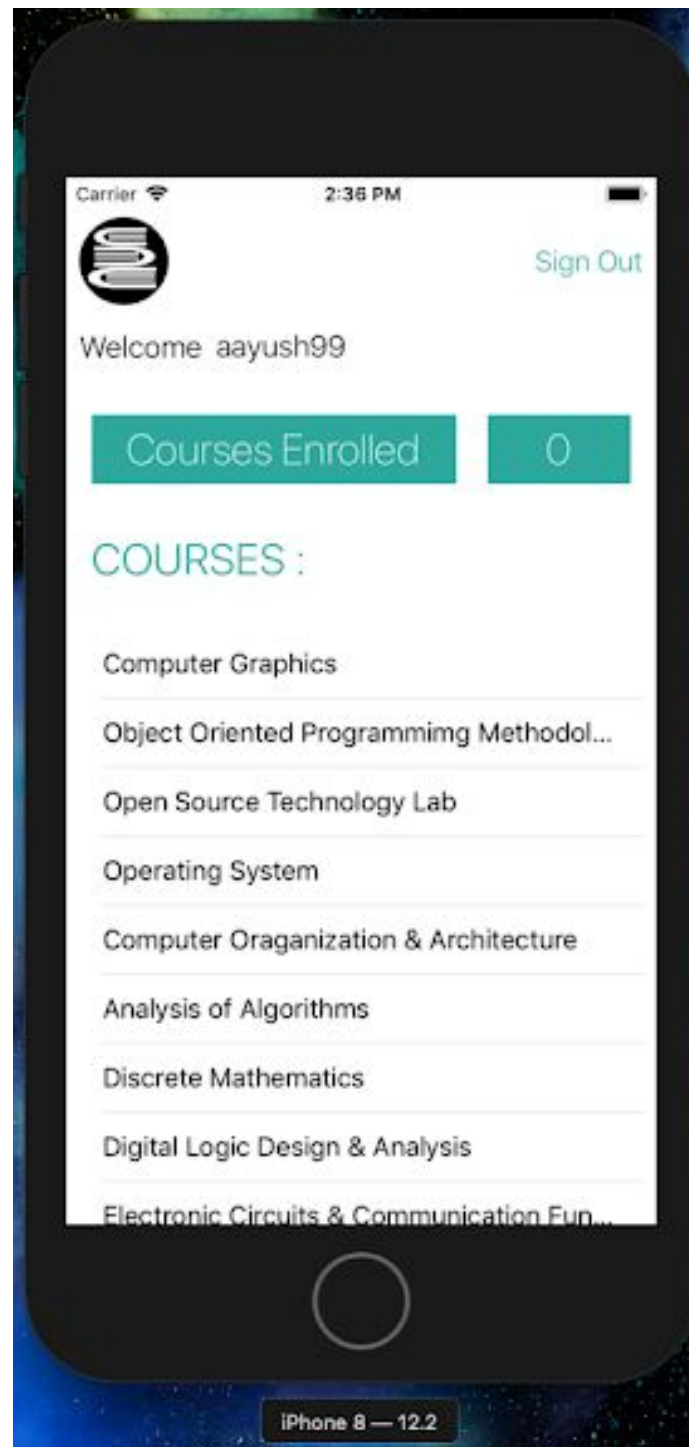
Carrier
2:36 PM

Sign Out

Welcome aayush99

Courses Enrolled

0

COURSES :

Computer Graphics

Object Oriented Programmimg Methodol...

Open Source Technology Lab

Operating System

Computer Oraganization & Architecture

Analysis of Algorithms

Discrete Mathematics

Digital Logic Design & Analysis

Electronic Circuits & Communication Fun...

iPhone 8 — 12.2